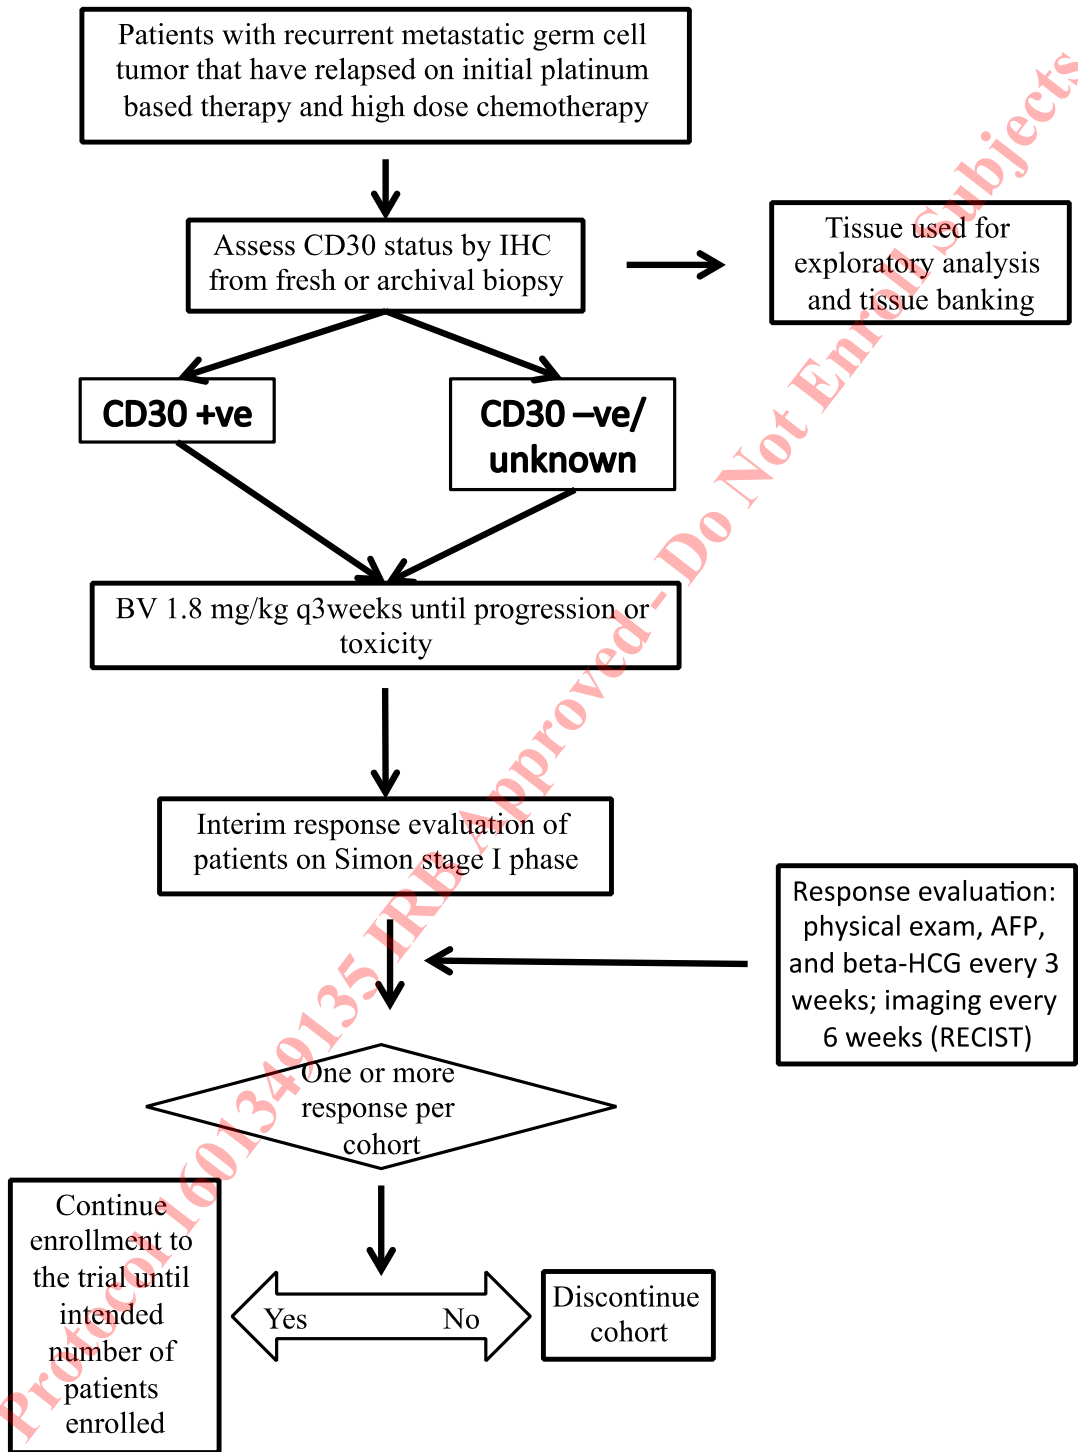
Patients with recurrent metastatic germ cell tumor that have relapsed on initial platinum based therapy and high dose chemotherapy

Assess CD30 status by IHC from fresh or archival biopsy

Tissue used for exploratory analysis and tissue banking

CD30 +ve

CD30 –ve/ unknown

BV 1.8 mg/kg q3weeks until progression or toxicity

Interim response evaluation of patients on Simon stage I phase

Response evaluation: physical exam, AFP, and beta-HCG every 3 weeks; imaging every 6 weeks (RECIST)

One or more response per cohort

Continue enrollment to the trial until intended number of patients enrolled

Yes

No

Discontinue cohort

Protocol 16013491351 IRB Approved- Do Not Enroll Subjects